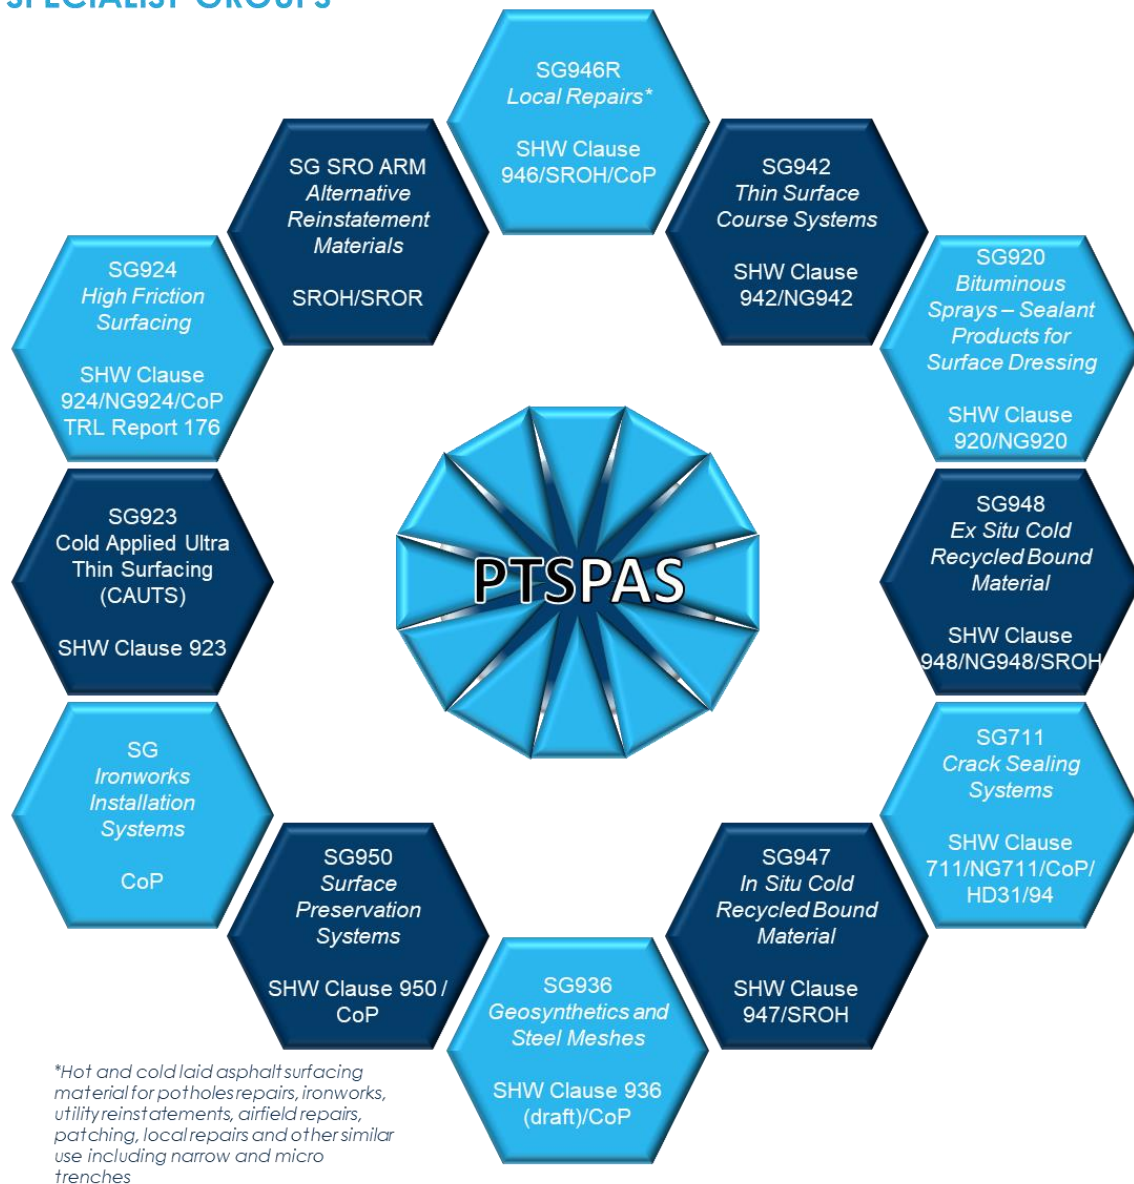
SPECIALIST GROUPS

SG946R
Local Repairs*

SHW Clause 946/SROH/CoP

SG SRO ARM
Alternative Reinstatement Materials

SROH/SROR

SG942
Thin Surface Course Systems

SHW Clause 942/NG942

SG924
High Friction Surfacing

SHW Clause 924/NG924/CoP
TRL Report 176

SG920
Bituminous Sprays – Sealant Products for Surface Dressing

SHW Clause 920/NG920

PTSPAS

SG923
Cold Applied Ultra Thin Surfacing (CAUTS)

SHW Clause 923

SG948
Ex Situ Cold Recycled Bound Material

SHW Clause 948/NG948/SROH

SG
Ironworks Installation Systems

CoP

SG711
Crack Sealing Systems

SHW Clause 711/NG711/CoP/ HD31/94

SG950
Surface Preservation Systems

SHW Clause 950 / CoP

SG947
In Situ Cold Recycled Bound Material

SHW Clause 947/SROH

SG936
Geosynthetics and Steel Meshes

SHW Clause 936 (draft)/CoP

*Hot and cold laid asphalt surfacing material for potholes repairs, ironworks, utility reinstatements, airfield repairs, patching, local repairs and other similar use including narrow and micro trenches